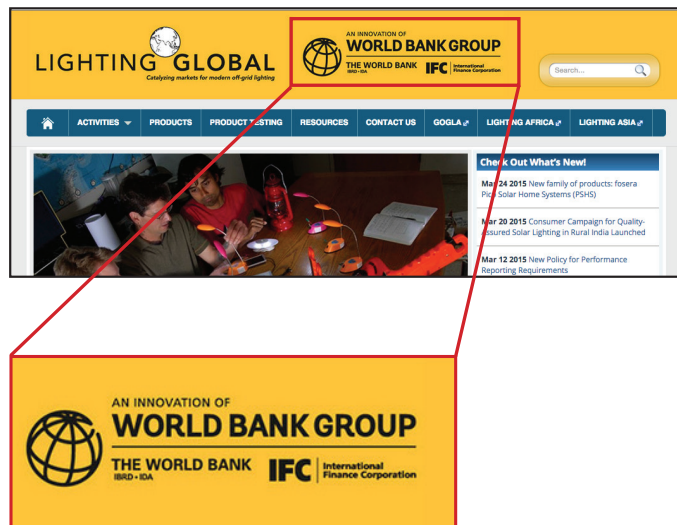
LIGHTING GLOBAL
Catalyzing markets for modern off-grid lighting

AN INNOVATION OF
WORLD BANK GROUP
THE WORLD BANK
IBRD • IDA
IFC International Finance Corporation

Search...

ACTIVITIES PRODUCTS PRODUCT TESTING RESOURCES CONTACT US GOGLA LIGHTING AFRICA LIGHTING ASIA

Check Out What's New!

Mar 24 2015 New family of products: fosera Pico Solar Home Systems (PSHS)

Mar 20 2015 Consumer Campaign for Quality-assured Solar Lighting in Rural India Launched

Mar 12 2015 New Policy for Performance Reporting Requirements

AN INNOVATION OF
WORLD BANK GROUP
THE WORLD BANK
IBRD • IDA
IFC International Finance Corporation